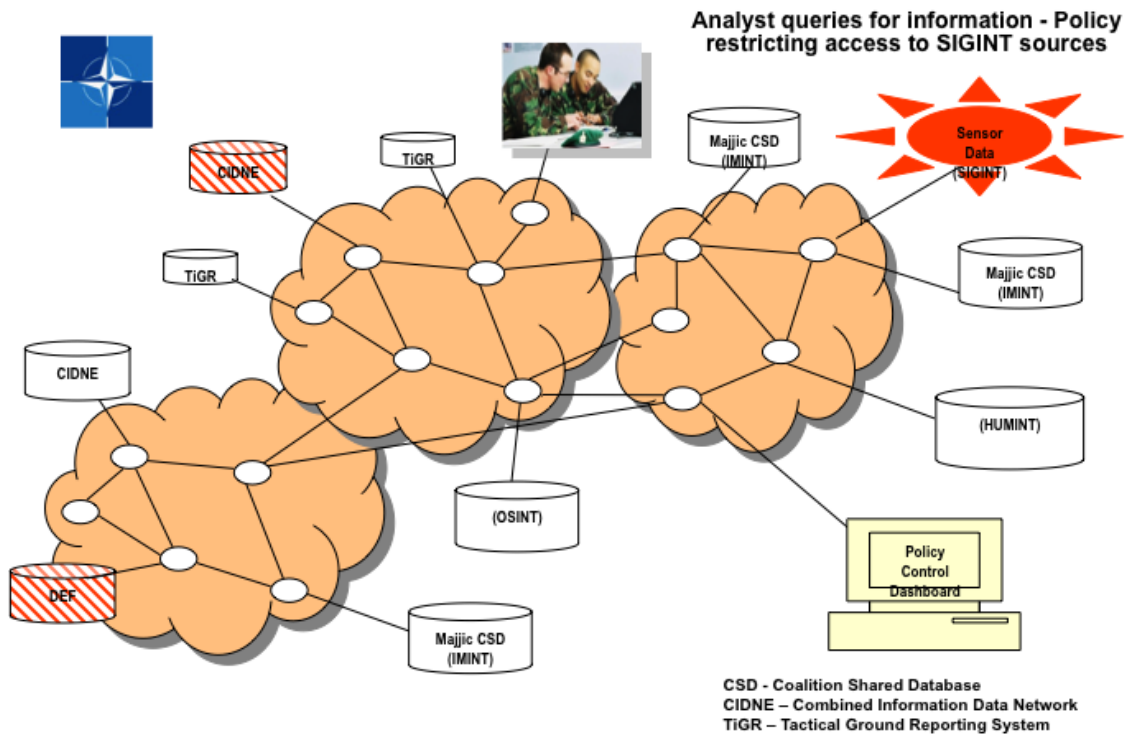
Analyst queries for information - Policy restricting access to SIGINT sources

CIDNE

TiGR

Majjic CSD
(IMINT)

Sensor
Data
(SIGINT)

TiGR

Majjic CSD
(IMINT)

CIDNE

(HUMINT)

(OSINT)

DEF

Policy
Control
Dashboard

Majjic CSD
(IMINT)

CSD - Coalition Shared Database
CIDNE – Combined Information Data Network
TiGR – Tactical Ground Reporting System